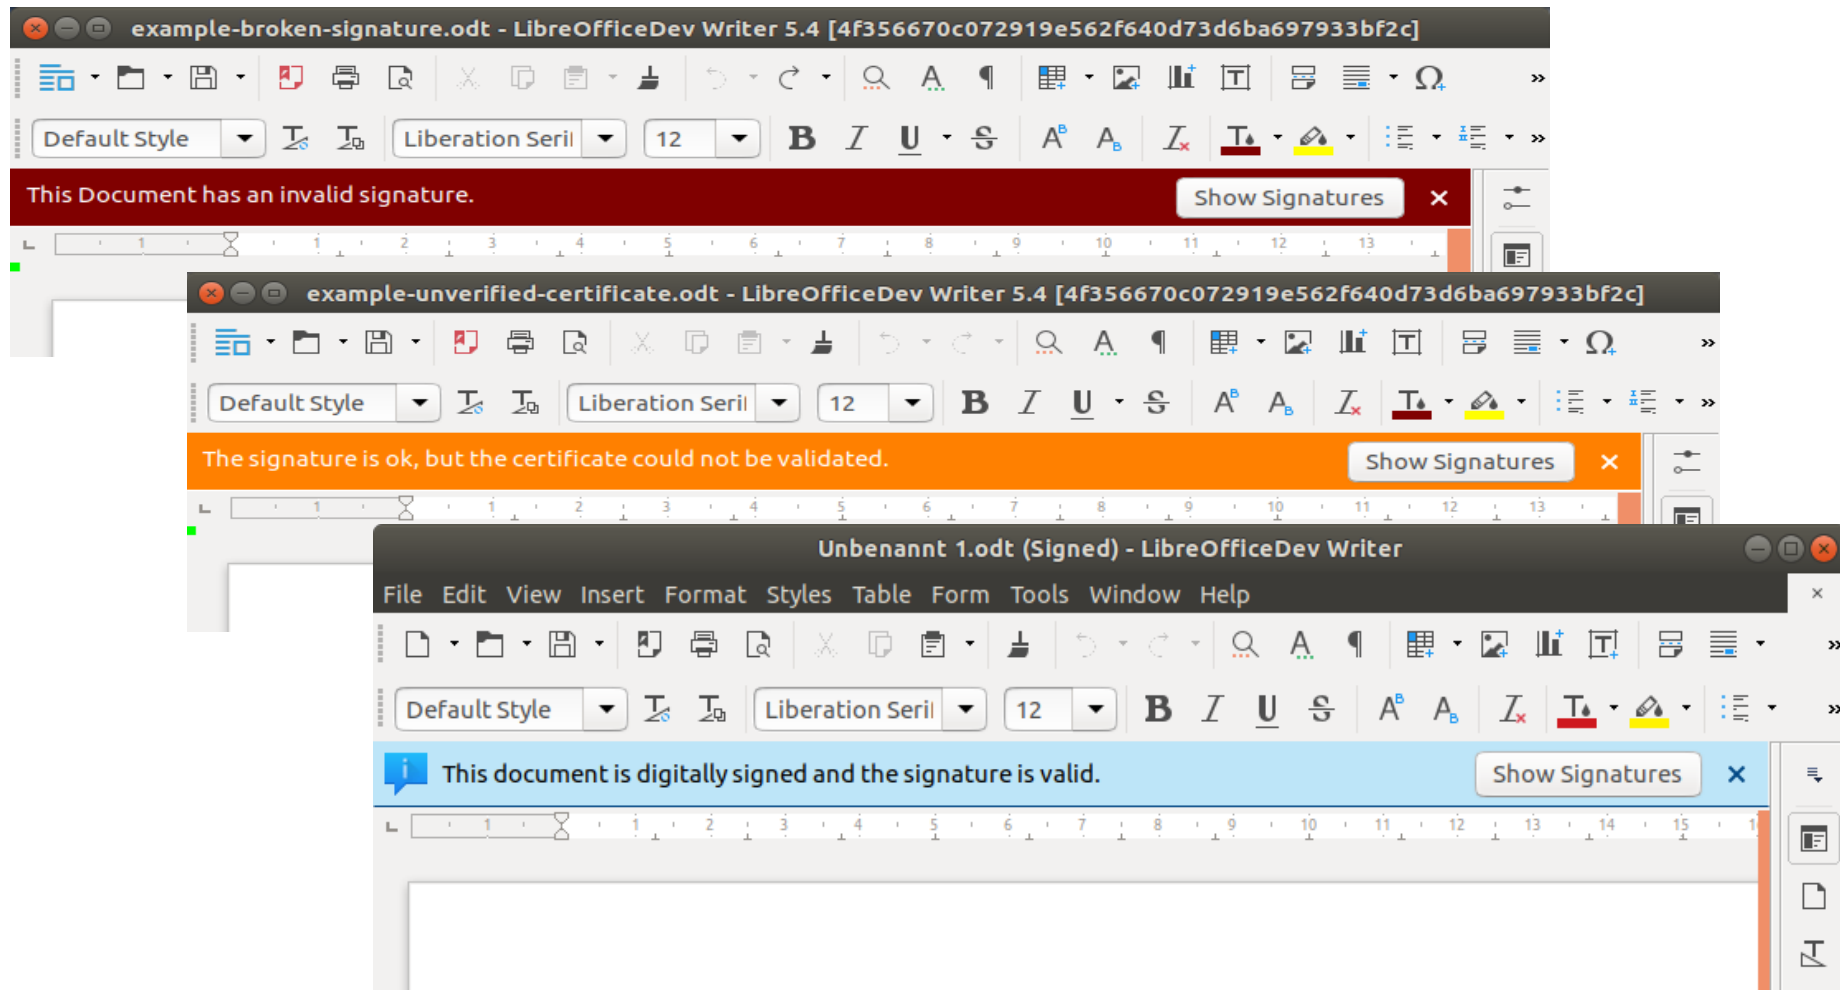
example-broken-signature.odt - LibreOfficeDev Writer 5.4 [4f356670c072919e562f640d73d6ba697933bf2c]

Default Style
Liberation Seri
12

This Document has an invalid signature.
Show Signatures

example-unverified-certificate.odt - LibreOfficeDev Writer 5.4 [4f356670c072919e562f640d73d6ba697933bf2c]

Default Style
Liberation Seri
12

The signature is ok, but the certificate could not be validated.
Show Signatures

Unbenannt 1.odt (Signed) - LibreOfficeDev Writer

File Edit View Insert Format Styles Table Form Tools Window Help

Default Style
Liberation Seri
12

This document is digitally signed and the signature is valid.
Show Signatures